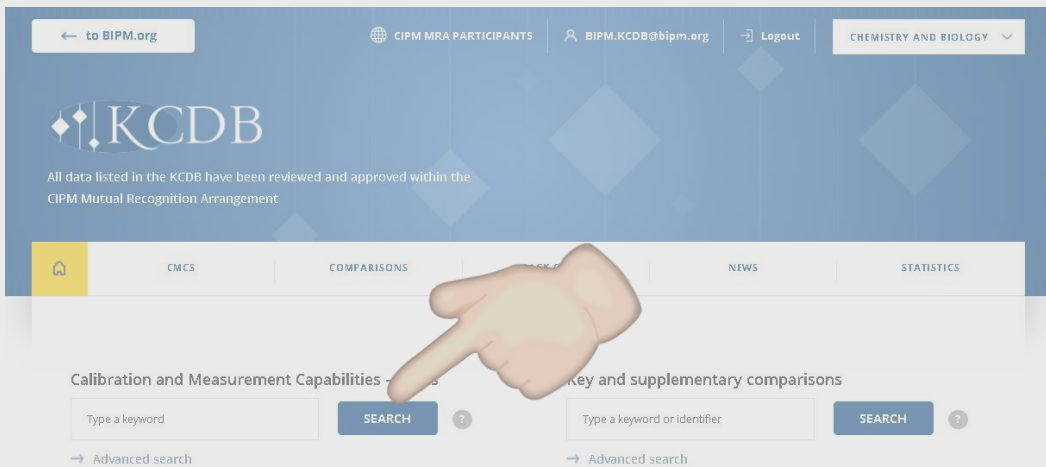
← to BIPM.org

CIPM MRA PARTICIPANTS

BIPM.KCDB@bipm.org

Logout

CHEMISTRY AND BIOLOGY

KCDB

All data listed in the KCDB have been reviewed and approved within the CIPM Mutual Recognition Arrangement

CMCS

COMPARISONS

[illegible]

NEWS

STATISTICS

Calibration and Measurement Capabilities - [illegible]s

Type a keyword

SEARCH

?

→ Advanced search

Key and supplementary comparisons

Type a keyword or identifier

SEARCH

?

→ Advanced search